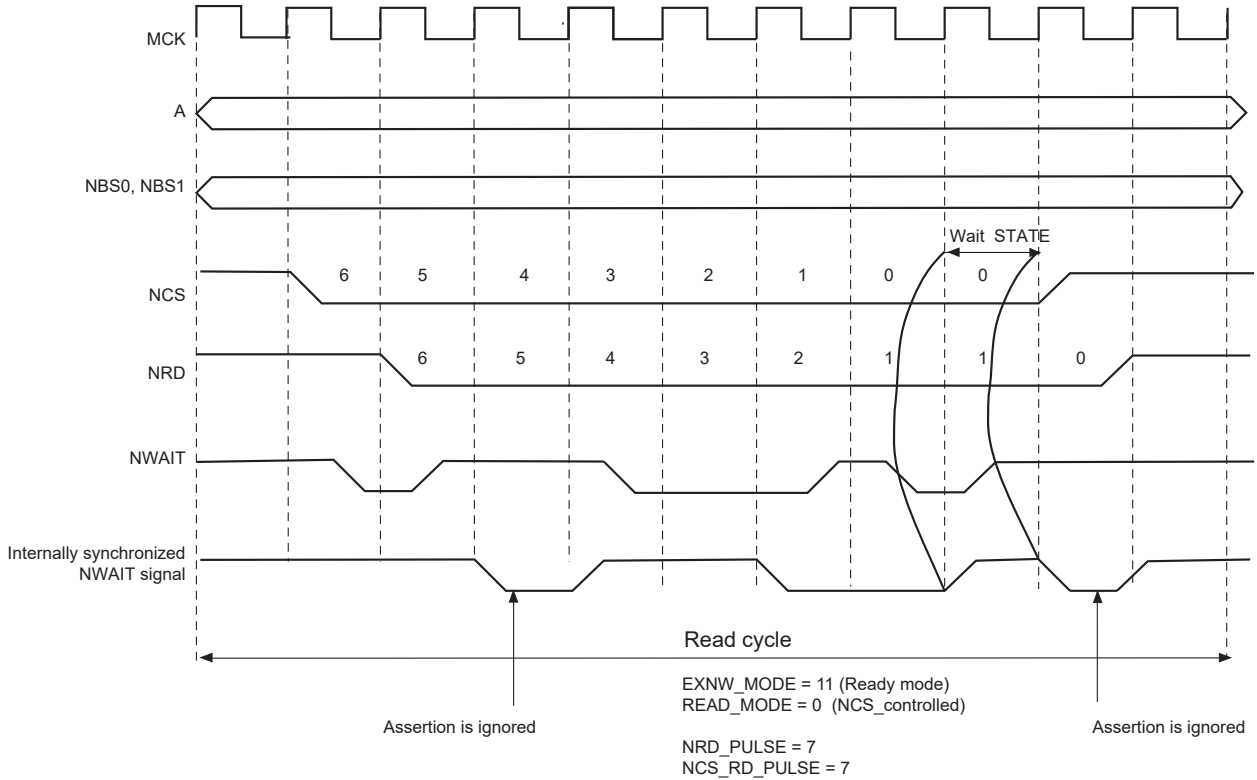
MCK

A

NBS0, NBS1

Wait STATE

NCS

6 5 4 3 2 1 0 0

NRD

6 5 4 3 2 1 1 0

NWAIT

Internally synchronized NWAIT signal

Read cycle

EXNW_MODE = 11 (Ready mode)
READ_MODE = 0 (NCS_controlled)

Assertion is ignored

Assertion is ignored

NRD_PULSE = 7
NCS_RD_PULSE = 7